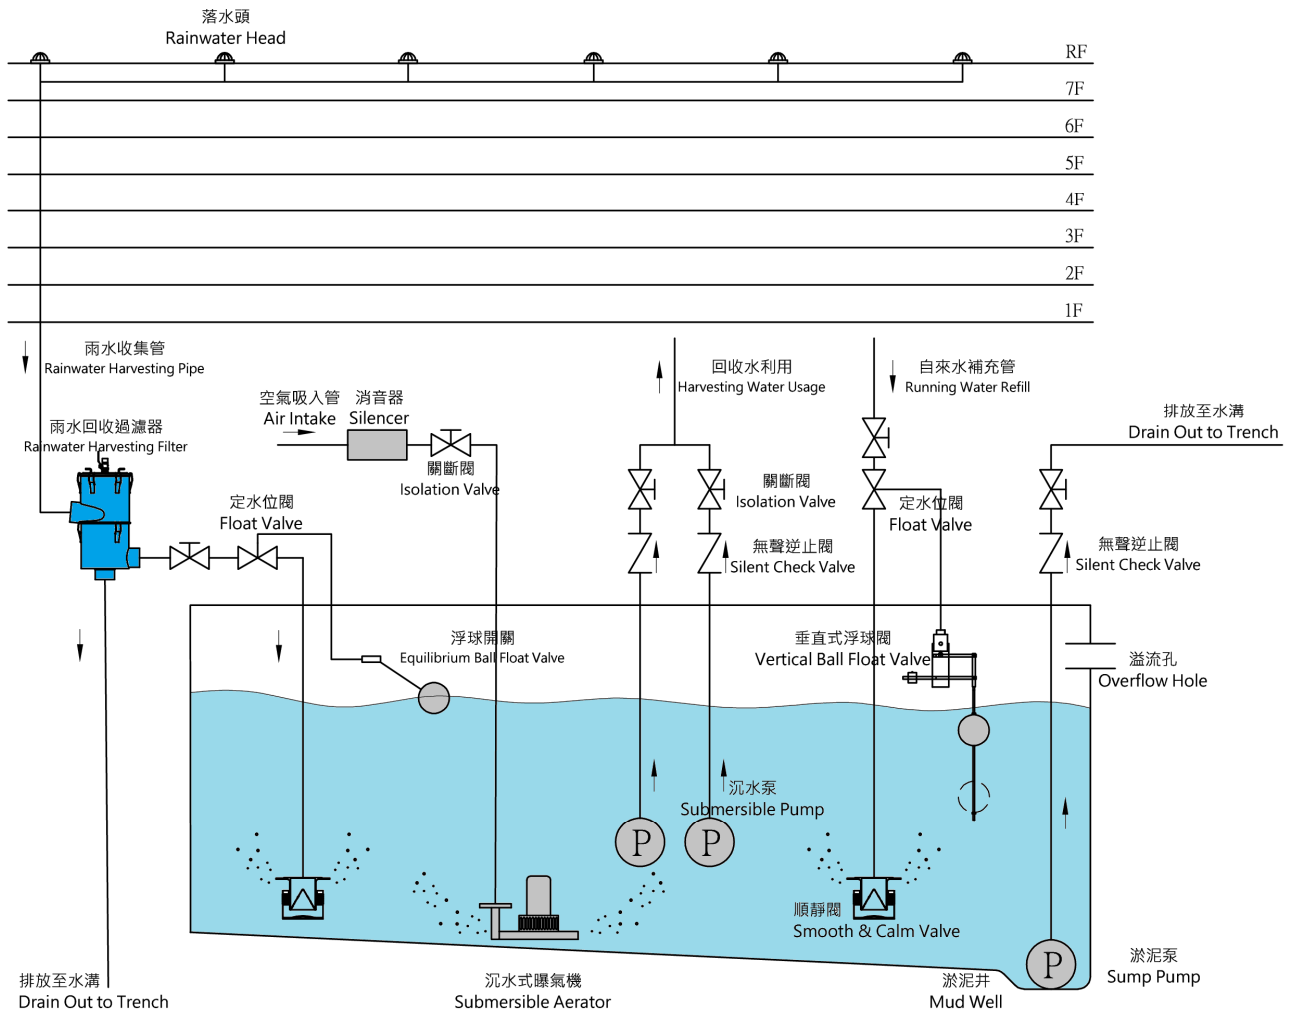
落水頭
Rainwater Head

RF
7F
6F
5F
4F
3F
2F
1F

雨水收集管
Rainwater Harvesting Pipe

雨水回收過濾器
Rainwater Harvesting Filter

空氣吸入管
Air Intake

消音器
Silencer

關斷閥
Isolation Valve

定水位閥
Float Valve

回收水利用
Harvesting Water Usage

關斷閥
Isolation Valve

無聲逆止閥
Silent Check Valve

自來水補充管
Running Water Refill

定水位閥
Float Valve

排放至水溝
Drain Out to Trench

無聲逆止閥
Silent Check Valve

浮球開關
Equilibrium Ball Float Valve

垂直式浮球閥
Vertical Ball Float Valve

溢流孔
Overflow Hole

沉水泵
Submersible Pump

P

P

順靜閥
Smooth & Calm Valve

P

淤泥泵
Sump Pump

排放至水溝
Drain Out to Trench

沉水式曝氣機
Submersible Aerator

淤泥井
Mud Well